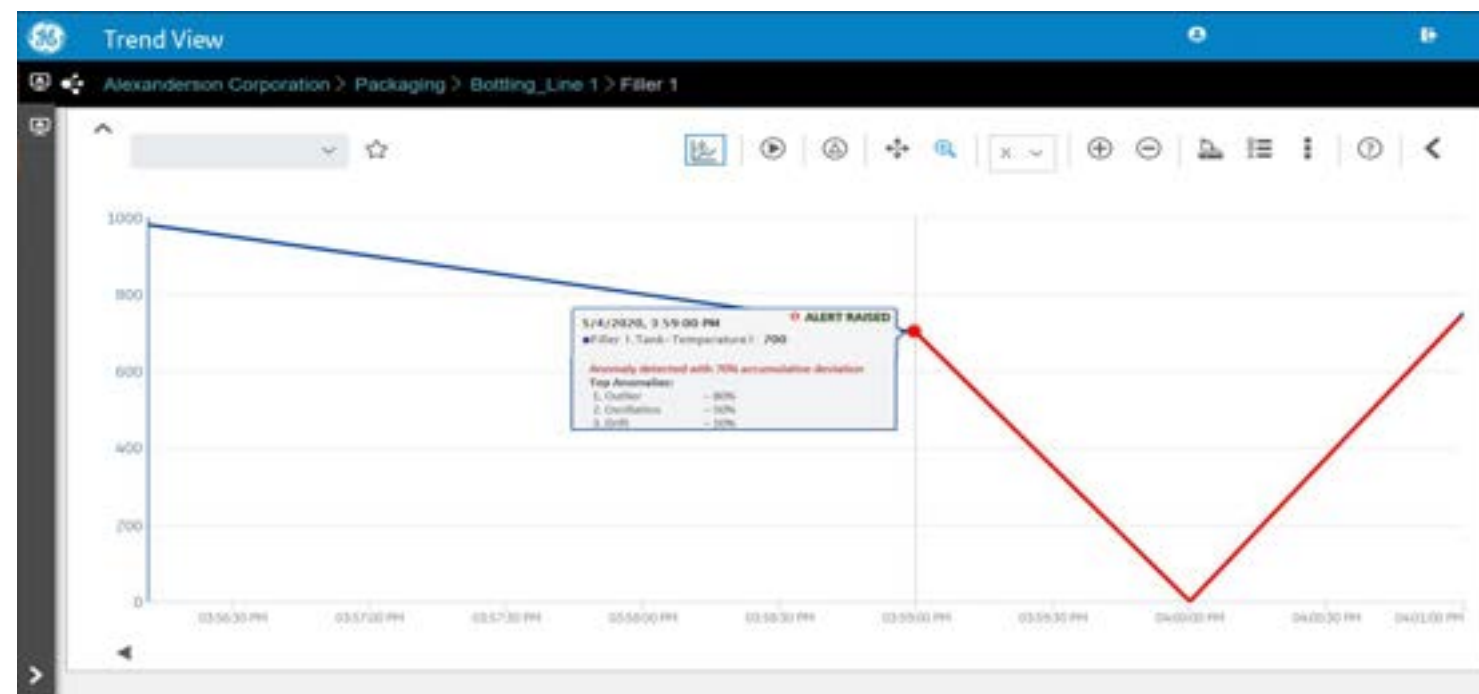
Trend View

Alexanderson Corporation > Packaging > Bottling_Line 1 > Filler 1

x

1000
800
600
400
200
0

5/4/2020, 3:59:00 PM
ALERT RAISED
Filler 1.Tank-Temperature1 : 700

Anomaly detected with 70% accumulative deviation
Top Anomalies:
1. Outlier ~80%
2. Oscillation ~50%
3. Drift ~50%

03:56:30 PM
03:57:00 PM
03:57:30 PM
03:58:00 PM
03:58:30 PM
03:59:00 PM
03:59:30 PM
04:00:00 PM
04:00:30 PM
04:01:00 PM